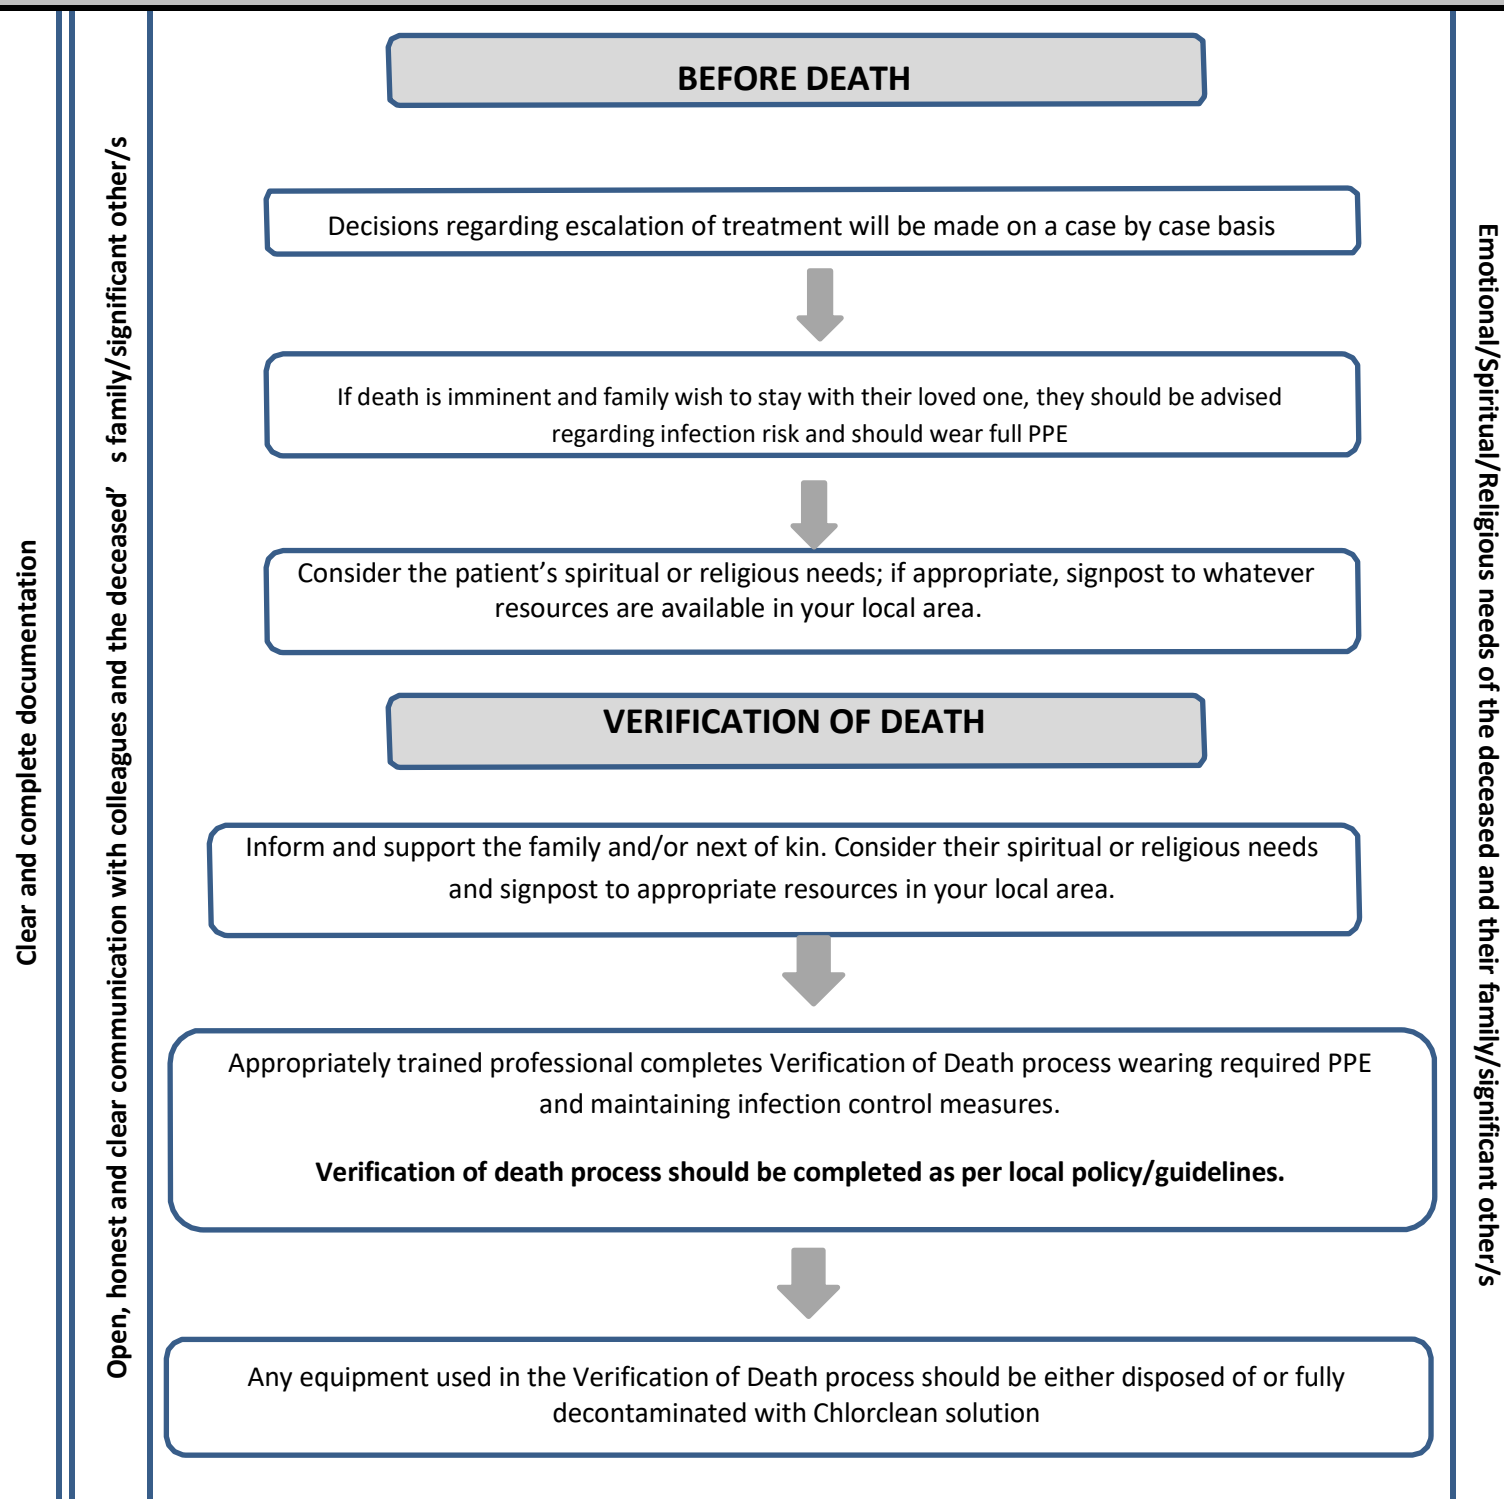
Clear and complete documentation

Open, honest and clear communication with colleagues and the deceased's family/significant other/s

BEFORE DEATH

Decisions regarding escalation of treatment will be made on a case by case basis

If death is imminent and family wish to stay with their loved one, they should be advised regarding infection risk and should wear full PPE

Consider the patient's spiritual or religious needs; if appropriate, signpost to whatever resources are available in your local area.

VERIFICATION OF DEATH

Inform and support the family and/or next of kin. Consider their spiritual or religious needs and signpost to appropriate resources in your local area.

Appropriately trained professional completes Verification of Death process wearing required PPE and maintaining infection control measures.

**Verification of death process should be completed as per local policy/guidelines.**

Any equipment used in the Verification of Death process should be either disposed of or fully decontaminated with Chlorclean solution

Emotional/Spiritual/Religious needs of the deceased and their family/significant other/s